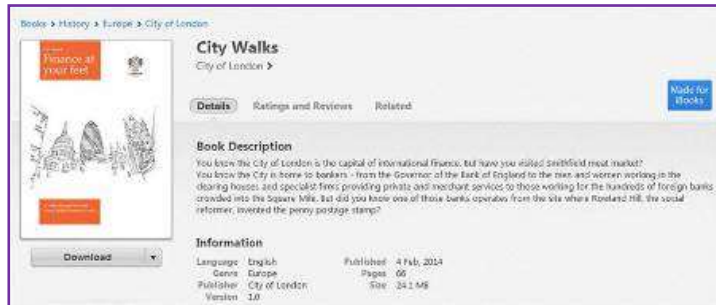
Books > History > Europe > City of London

Finance at your feet

City Walks

City of London >

Made for iBooks

Details Ratings and Reviews Related

Book Description

You know the City of London is the capital of international finance, but have you visited Smithfield meat market? You know the City is home to bankers - from the Governor of the Bank of England to the men and women working in the clearing houses and specialist firms providing private and merchant services to those working for the hundreds of foreign banks crowded into the Square Mile. But did you know one of those banks operates from the site where Rowland Hill, the social reformer, invented the penny postage stamp?

Download

Information

Language English
Genre Europe
Publisher City of London
Version 1.0
Published 4 Feb, 2014
Pages 66
Size 24.1 MB